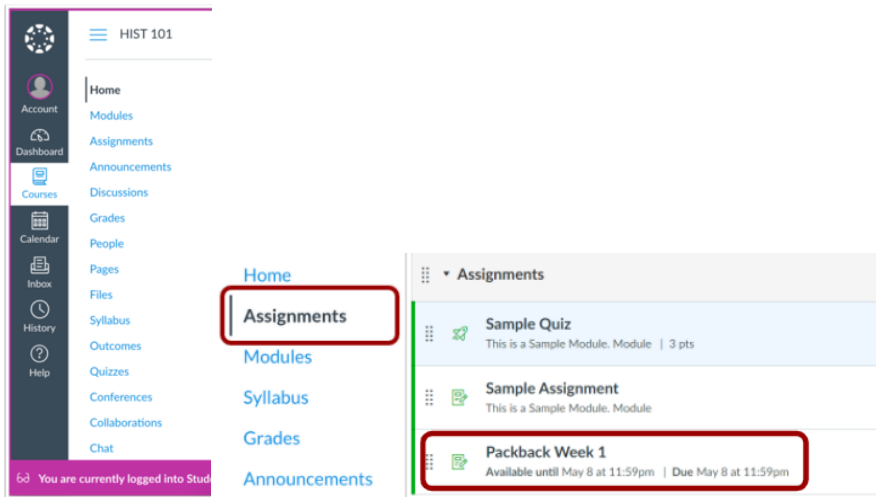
HIST 101

Account
Dashboard
Courses
Calendar
Inbox
History
Help

Home
Modules
Assignments
Announcements
Discussions
Grades
People
Pages
Files
Syllabus
Outcomes
Quizzes
Conferences
Collaborations
Chat

You are currently logged into Stud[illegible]

Home
Assignments
Modules
Syllabus
Grades
Announcements

Assignments

Sample Quiz
This is a Sample Module. Module | 3 pts

Sample Assignment
This is a Sample Module. Module

Packback Week 1
Available until May 8 at 11:59pm | Due May 8 at 11:59pm